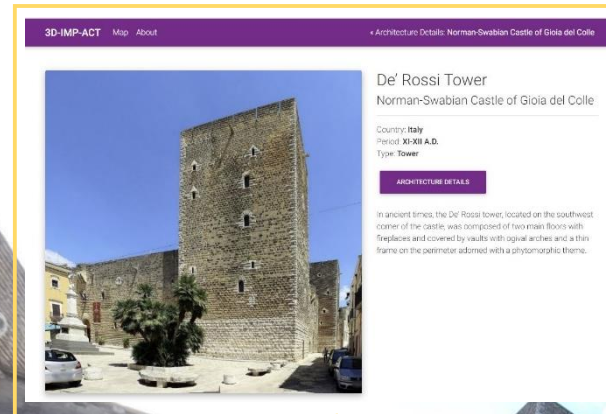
3D-IMP-ACT Map About

« Architecture Details: Norman-Swabian Castle of Gioia del Colle

De' Rossi Tower

Norman-Swabian Castle of Gioia del Colle

Country: Italy
Period: XI-XII A.D.
Type: Tower

ARCHITECTURE DETAILS

In ancient times, the De' Rossi tower, located on the southwest corner of the castle, was composed of two main floors with fireplaces and covered by vaults with ogival arches and a thin frame on the perimeter adorned with a phytomorphic theme.